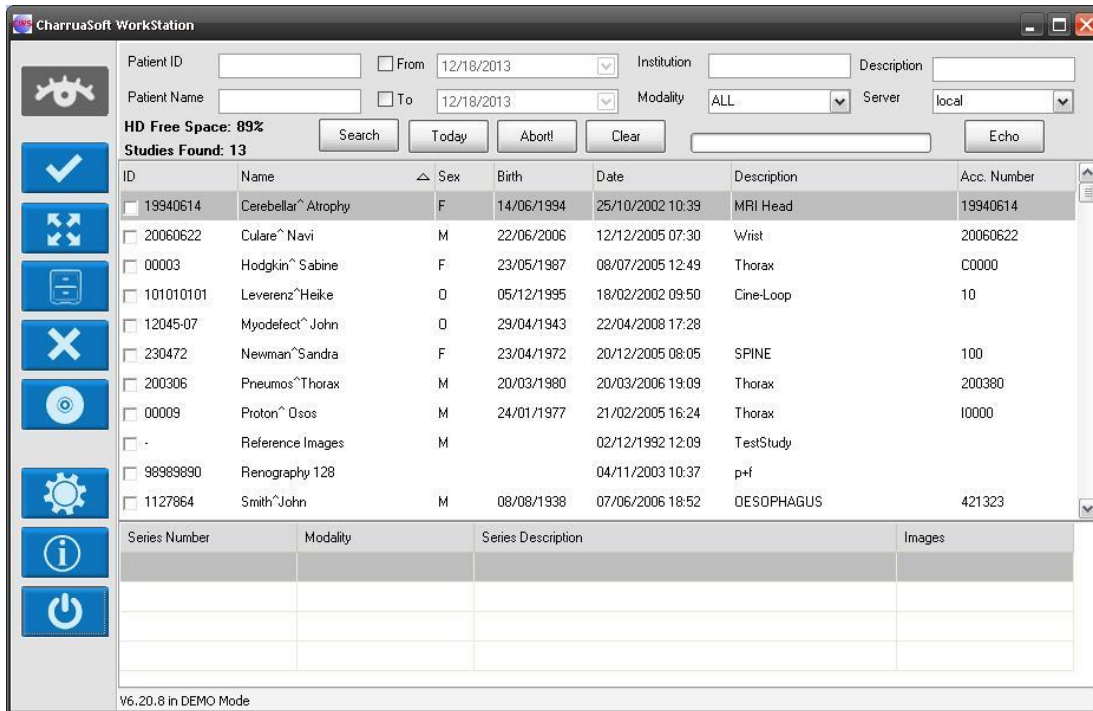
CharruaSoft WorkStation

Patient ID
From 12/18/2013
Institution
Description
Patient Name
To 12/18/2013
Modality ALL
Server local
HD Free Space: 89%
Studies Found: 13
Search
Today
Abort!
Clear
Echo

| ID | Name | Sex | Birth | Date | Description | Acc. Number |
|---|---|---|---|---|---|---|
| 19940614 | Cerebellar^Atrophy | F | 14/06/1994 | 25/10/2002 10:39 | MRI Head | 19940614 |
| 20060622 | Culare^Navi | M | 22/06/2006 | 12/12/2005 07:30 | Wrist | 20060622 |
| 00003 | Hodgkin^Sabine | F | 23/05/1987 | 08/07/2005 12:49 | Thorax | C0000 |
| 101010101 | Leverenz^Heike | O | 05/12/1995 | 18/02/2002 09:50 | Cine-Loop | 10 |
| 12045-07 | Myodefect^John | O | 29/04/1943 | 22/04/2008 17:28 | | |
| 230472 | Newman^Sandra | F | 23/04/1972 | 20/12/2005 08:05 | SPINE | 100 |
| 200306 | Pneumos^Thorax | M | 20/03/1980 | 20/03/2006 19:09 | Thorax | 200380 |
| 00009 | Proton^Osos | M | 24/01/1977 | 21/02/2005 16:24 | Thorax | I0000 |
| - | Reference Images | M | | 02/12/1992 12:09 | TestStudy | |
| 98989890 | Renography 128 | | | 04/11/2003 10:37 | p+f | |
| 1127864 | Smith^John | M | 08/08/1938 | 07/06/2006 18:52 | OESOPHAGUS | 421323 |

| Series Number | Modality | Series Description | Images |
|---|---|---|---|

V6.20.8 in DEMO Mode